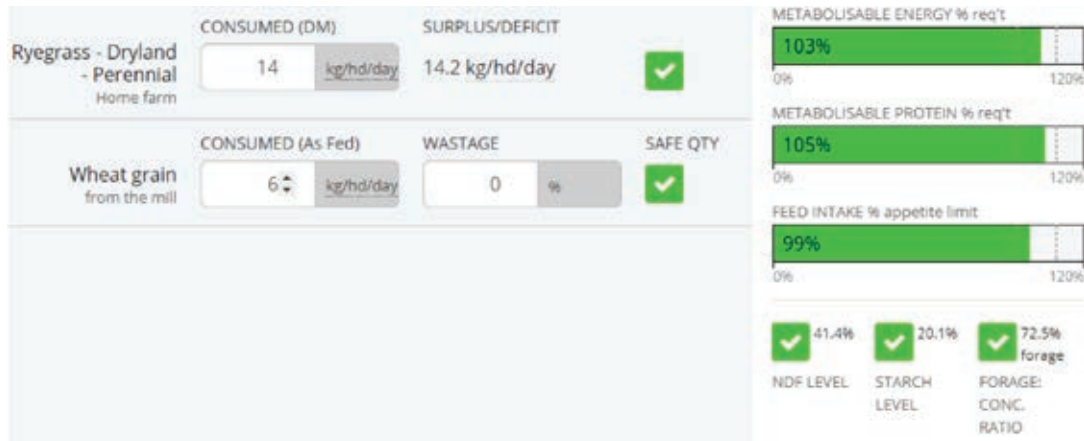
Ryegrass - Dryland - Perennial
Home farm

CONSUMED (DM)
14 kg/hd/day

SURPLUS/DEFICIT
14.2 kg/hd/day

Wheat grain
from the mill

CONSUMED (As Fed)
6 kg/hd/day

WASTAGE
0 %

SAFE QTY

METABOLISABLE ENERGY % req't
103%
0%
120%

METABOLISABLE PROTEIN % req't
105%
0%
120%

FEED INTAKE % appetite limit
99%
0%
120%

41.4%
NDF LEVEL

20.1%
STARCH LEVEL

72.5% forage
FORAGE: CONC. RATIO